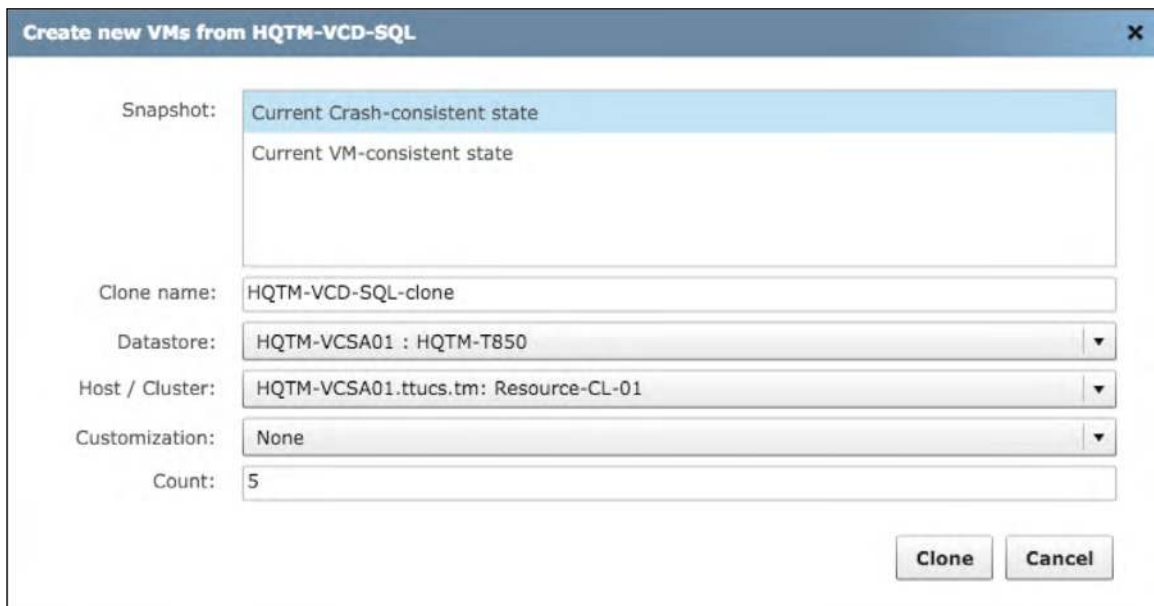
Create new VMs from HQTM-VCD-SQL

×

Snapshot:

Current Crash-consistent state

Current VM-consistent state

Clone name: HQTM-VCD-SQL-clone

Datastore: HQTM-VCSA01 : HQTM-T850

Host / Cluster: HQTM-VCSA01.ttucs.tm: Resource-CL-01

Customization: None

Count: 5

Clone

Cancel